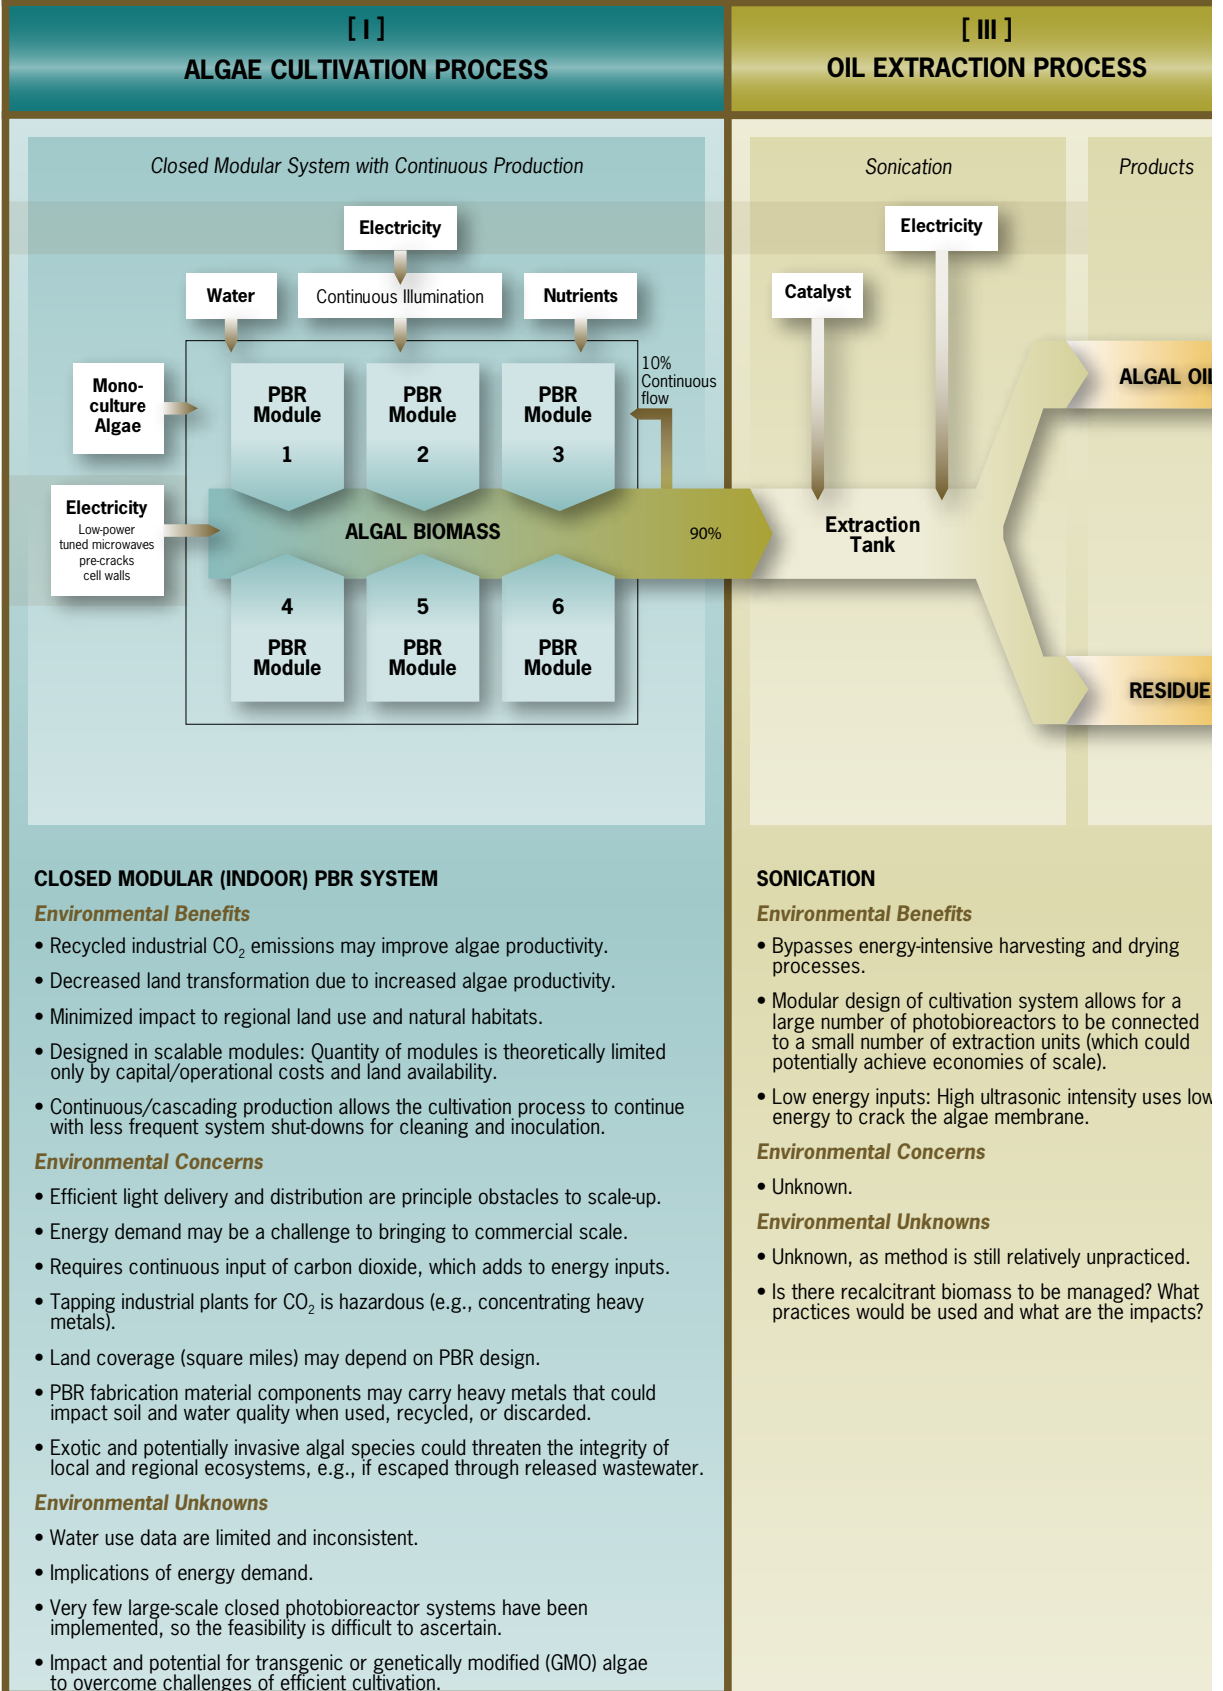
[ I ]
ALGAE CULTIVATION PROCESS

[ III ]
OIL EXTRACTION PROCESS

Closed Modular System with Continuous Production

Electricity

Water

Continuous Illumination

Nutrients

Mono-culture Algae

PBR Module 1

PBR Module 2

PBR Module 3

10% Continuous flow

Electricity
Low-power tuned microwaves pre-cracks cell walls

ALGAL BIOMASS

90%

4 PBR Module

5 PBR Module

6 PBR Module

Sonication

Products

Electricity

Catalyst

ALGAL OI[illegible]

Extraction Tank

RESIDUE

CLOSED MODULAR (INDOOR) PBR SYSTEM

Environmental Benefits

• Recycled industrial $CO_2$ emissions may improve algae productivity.

• Decreased land transformation due to increased algae productivity.

• Minimized impact to regional land use and natural habitats.

• Designed in scalable modules: Quantity of modules is theoretically limited only by capital/operational costs and land availability.

• Continuous/cascading production allows the cultivation process to continue with less frequent system shut-downs for cleaning and inoculation.

Environmental Concerns

• Efficient light delivery and distribution are principle obstacles to scale-up.

• Energy demand may be a challenge to bringing to commercial scale.

• Requires continuous input of carbon dioxide, which adds to energy inputs.

• Tapping industrial plants for $CO_2$ is hazardous (e.g., concentrating heavy metals).

• Land coverage (square miles) may depend on PBR design.

• PBR fabrication material components may carry heavy metals that could impact soil and water quality when used, recycled, or discarded.

• Exotic and potentially invasive algal species could threaten the integrity of local and regional ecosystems, e.g., if escaped through released wastewater.

Environmental Unknowns

• Water use data are limited and inconsistent.

• Implications of energy demand.

• Very few large-scale closed photobioreactor systems have been implemented, so the feasibility is difficult to ascertain.

• Impact and potential for transgenic or genetically modified (GMO) algae to overcome challenges of efficient cultivation.

SONICATION

Environmental Benefits

• Bypasses energy-intensive harvesting and drying processes.

• Modular design of cultivation system allows for a large number of photobioreactors to be connected to a small number of extraction units (which could potentially achieve economies of scale).

• Low energy inputs: High ultrasonic intensity uses low energy to crack the algae membrane.

Environmental Concerns

• Unknown.

Environmental Unknowns

• Unknown, as method is still relatively unpracticed.

• Is there recalcitrant biomass to be managed? What practices would be used and what are the impacts?